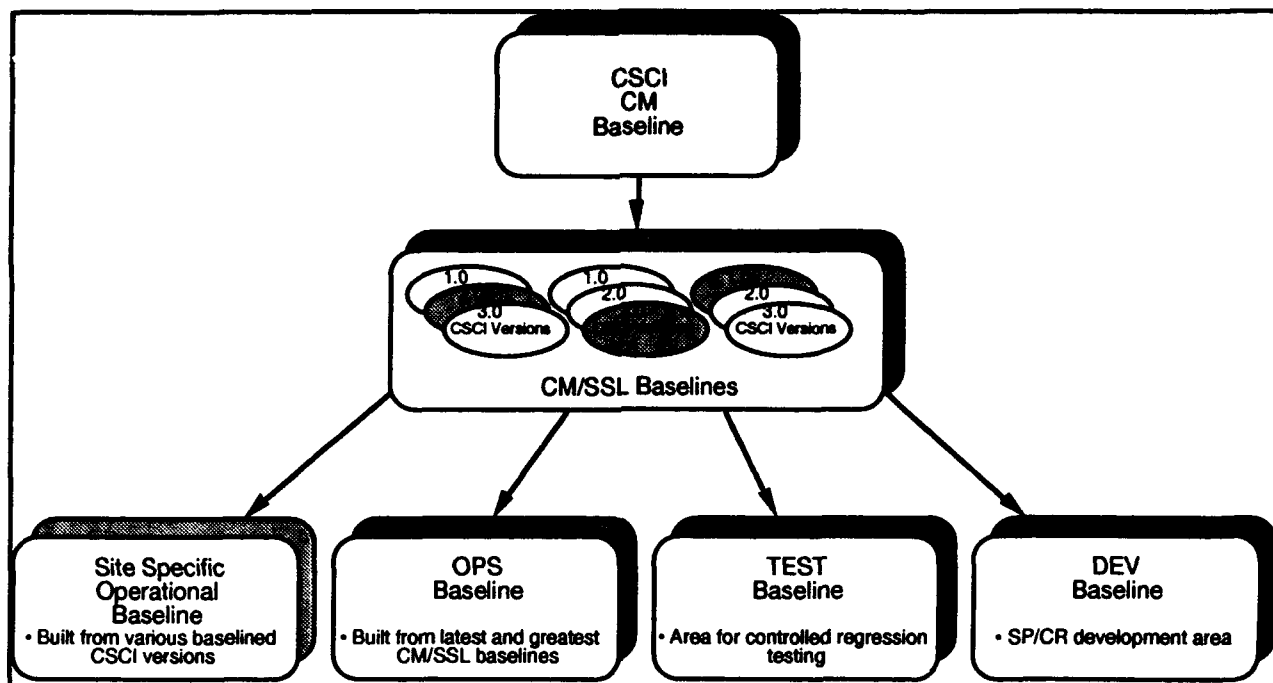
CSCI
CM
Baseline

1.0
3.0
CSCI Versions

1.0
2.0

2.0
3.0
CSCI Versions

CM/SSL Baselines

Site Specific Operational Baseline
• Built from various baselined CSCI versions

OPS Baseline
• Built from latest and greatest CM/SSL baselines

TEST Baseline
• Area for controlled regression testing

DEV Baseline
• SP/CR development area